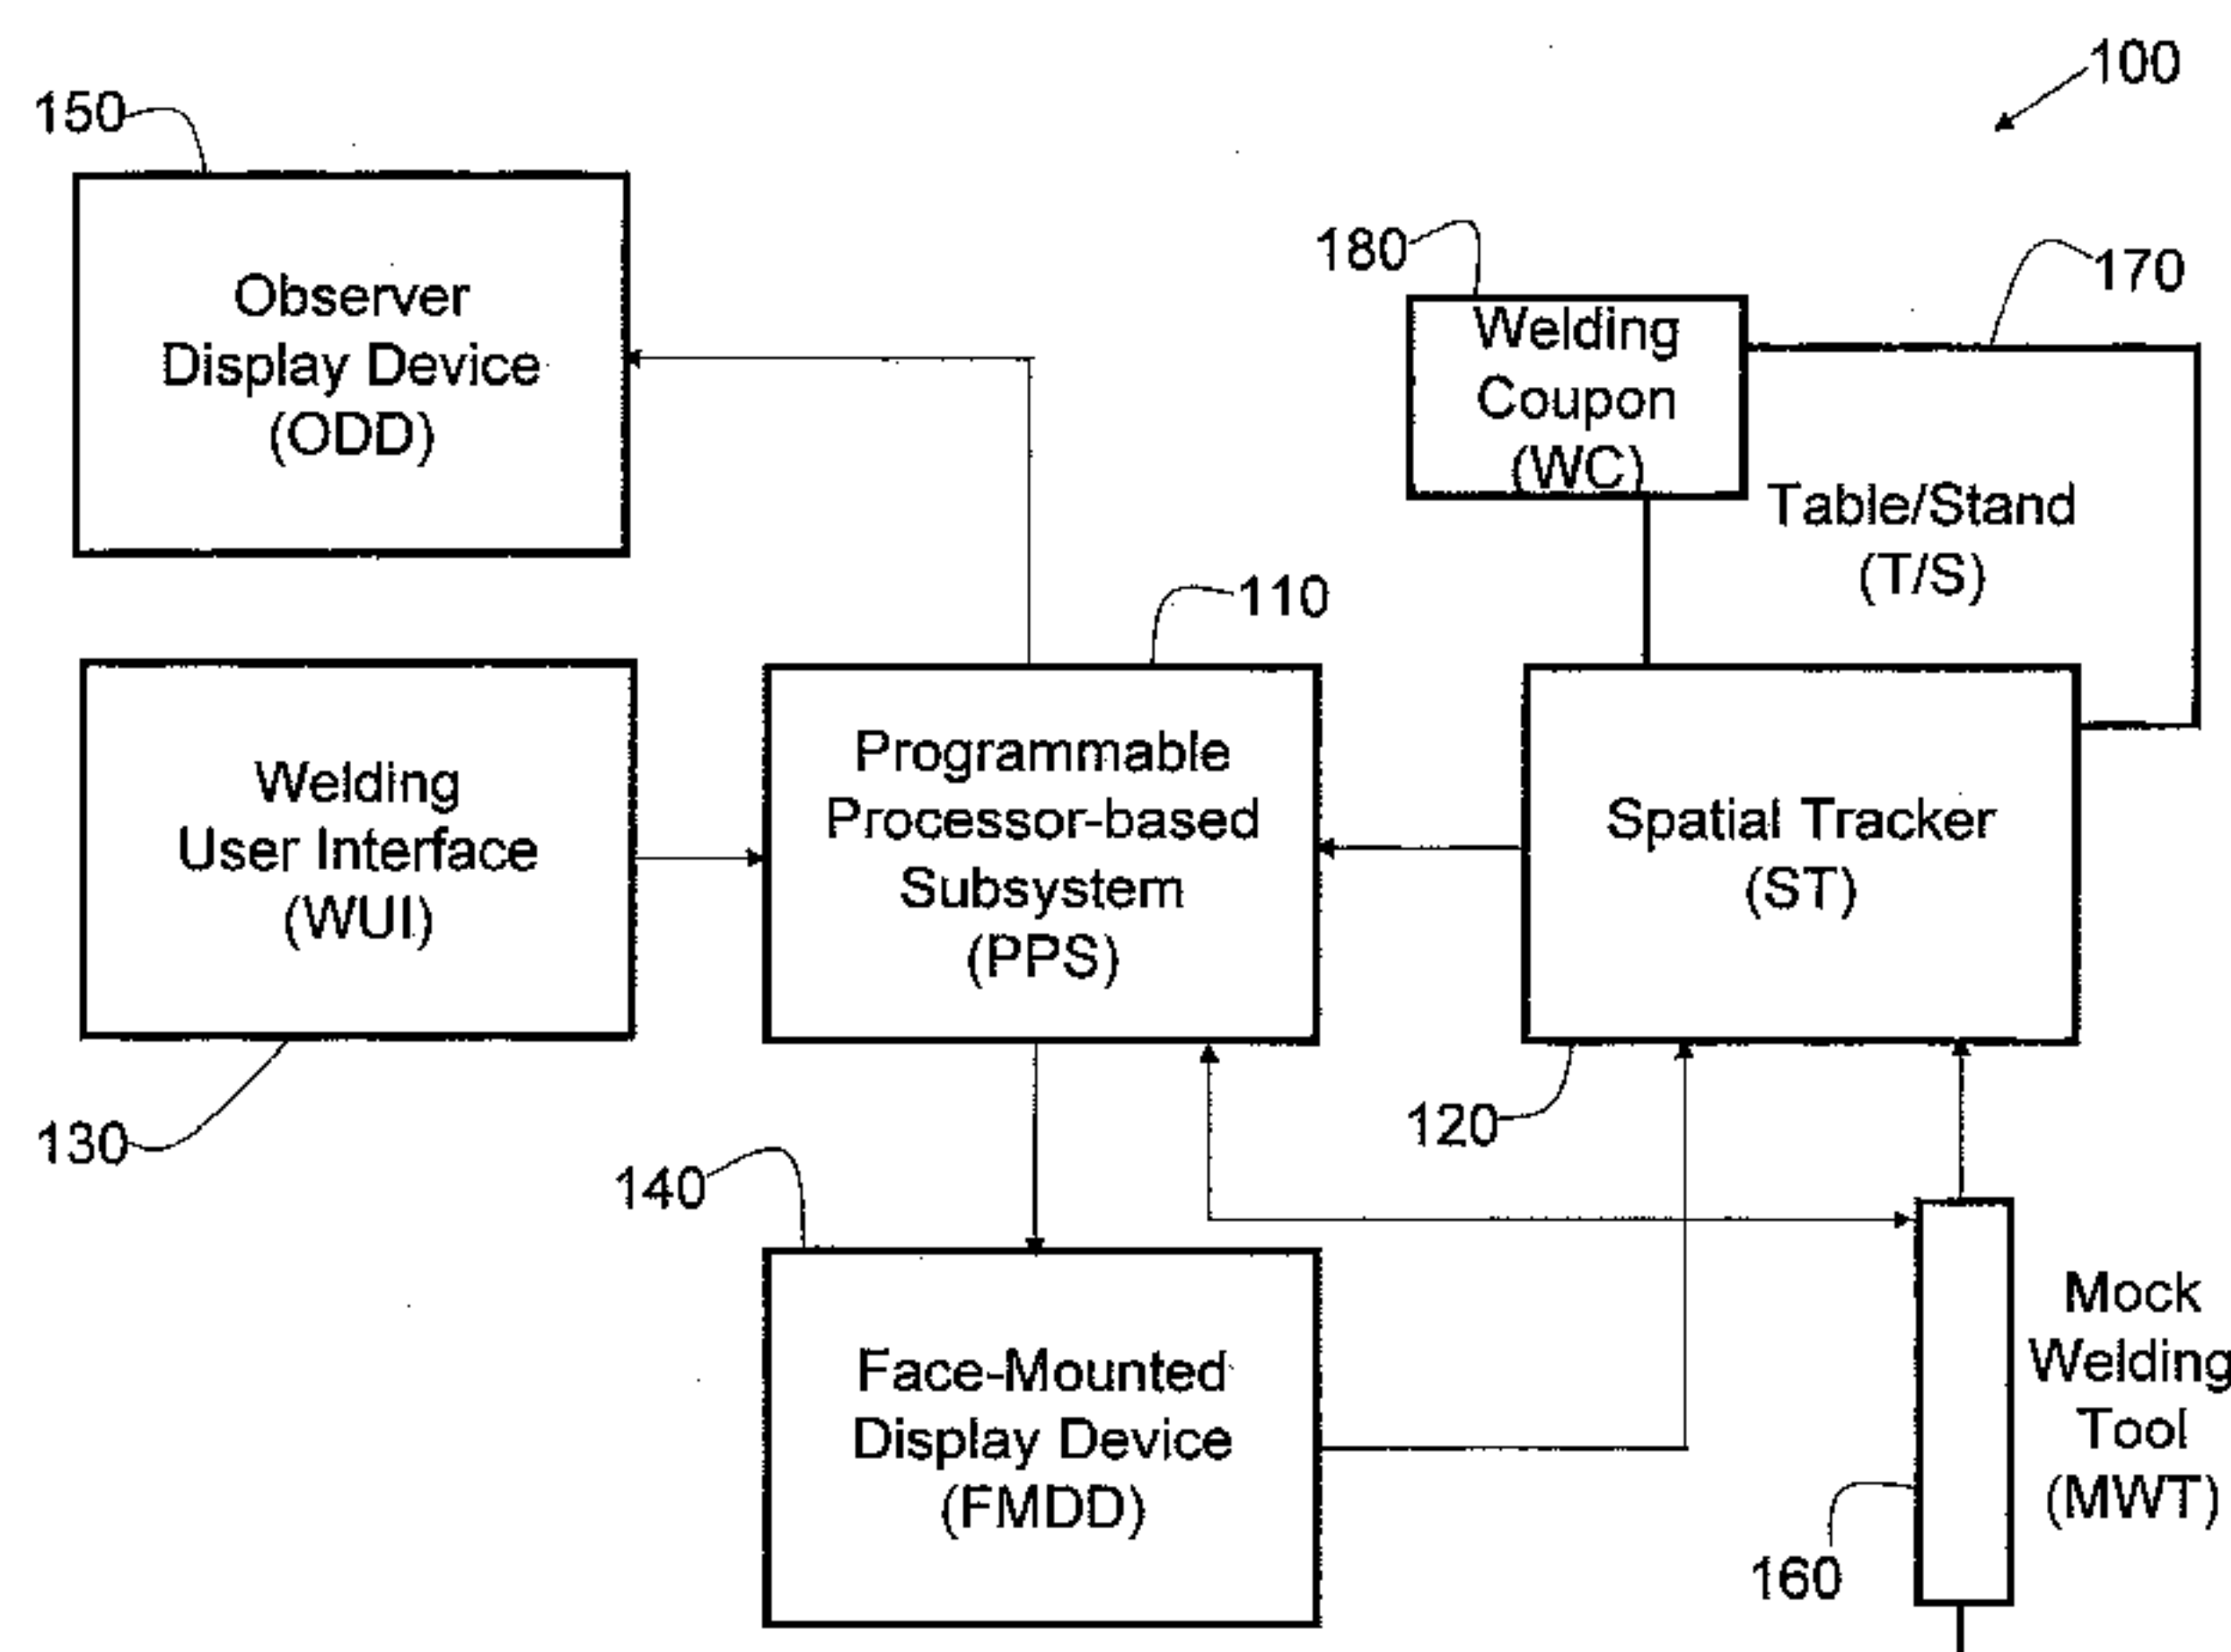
100

150

Observer Display Device (ODD)

180

Welding Coupon (WC)

170

Table/Stand (T/S)

110

Welding User Interface (WUI)

Programmable Processor-based Subsystem (PPS)

Spatial Tracker (ST)

130

120

140

Face-Mounted Display Device (FMDD)

Mock Welding Tool (MWT)

160